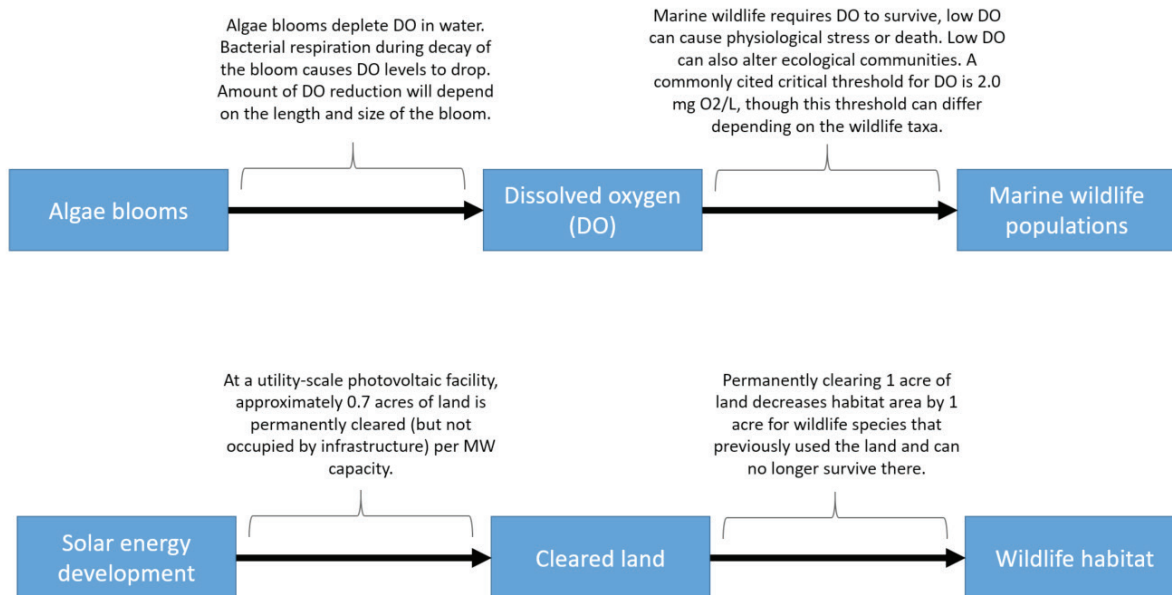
Algae blooms deplete DO in water. Bacterial respiration during decay of the bloom causes DO levels to drop. Amount of DO reduction will depend on the length and size of the bloom.

Marine wildlife requires DO to survive, low DO can cause physiological stress or death. Low DO can also alter ecological communities. A commonly cited critical threshold for DO is 2.0 mg O2/L, though this threshold can differ depending on the wildlife taxa.

Algae blooms

Dissolved oxygen (DO)

Marine wildlife populations

At a utility-scale photovoltaic facility, approximately 0.7 acres of land is permanently cleared (but not occupied by infrastructure) per MW capacity.

Permanently clearing 1 acre of land decreases habitat area by 1 acre for wildlife species that previously used the land and can no longer survive there.

Solar energy development

Cleared land

Wildlife habitat